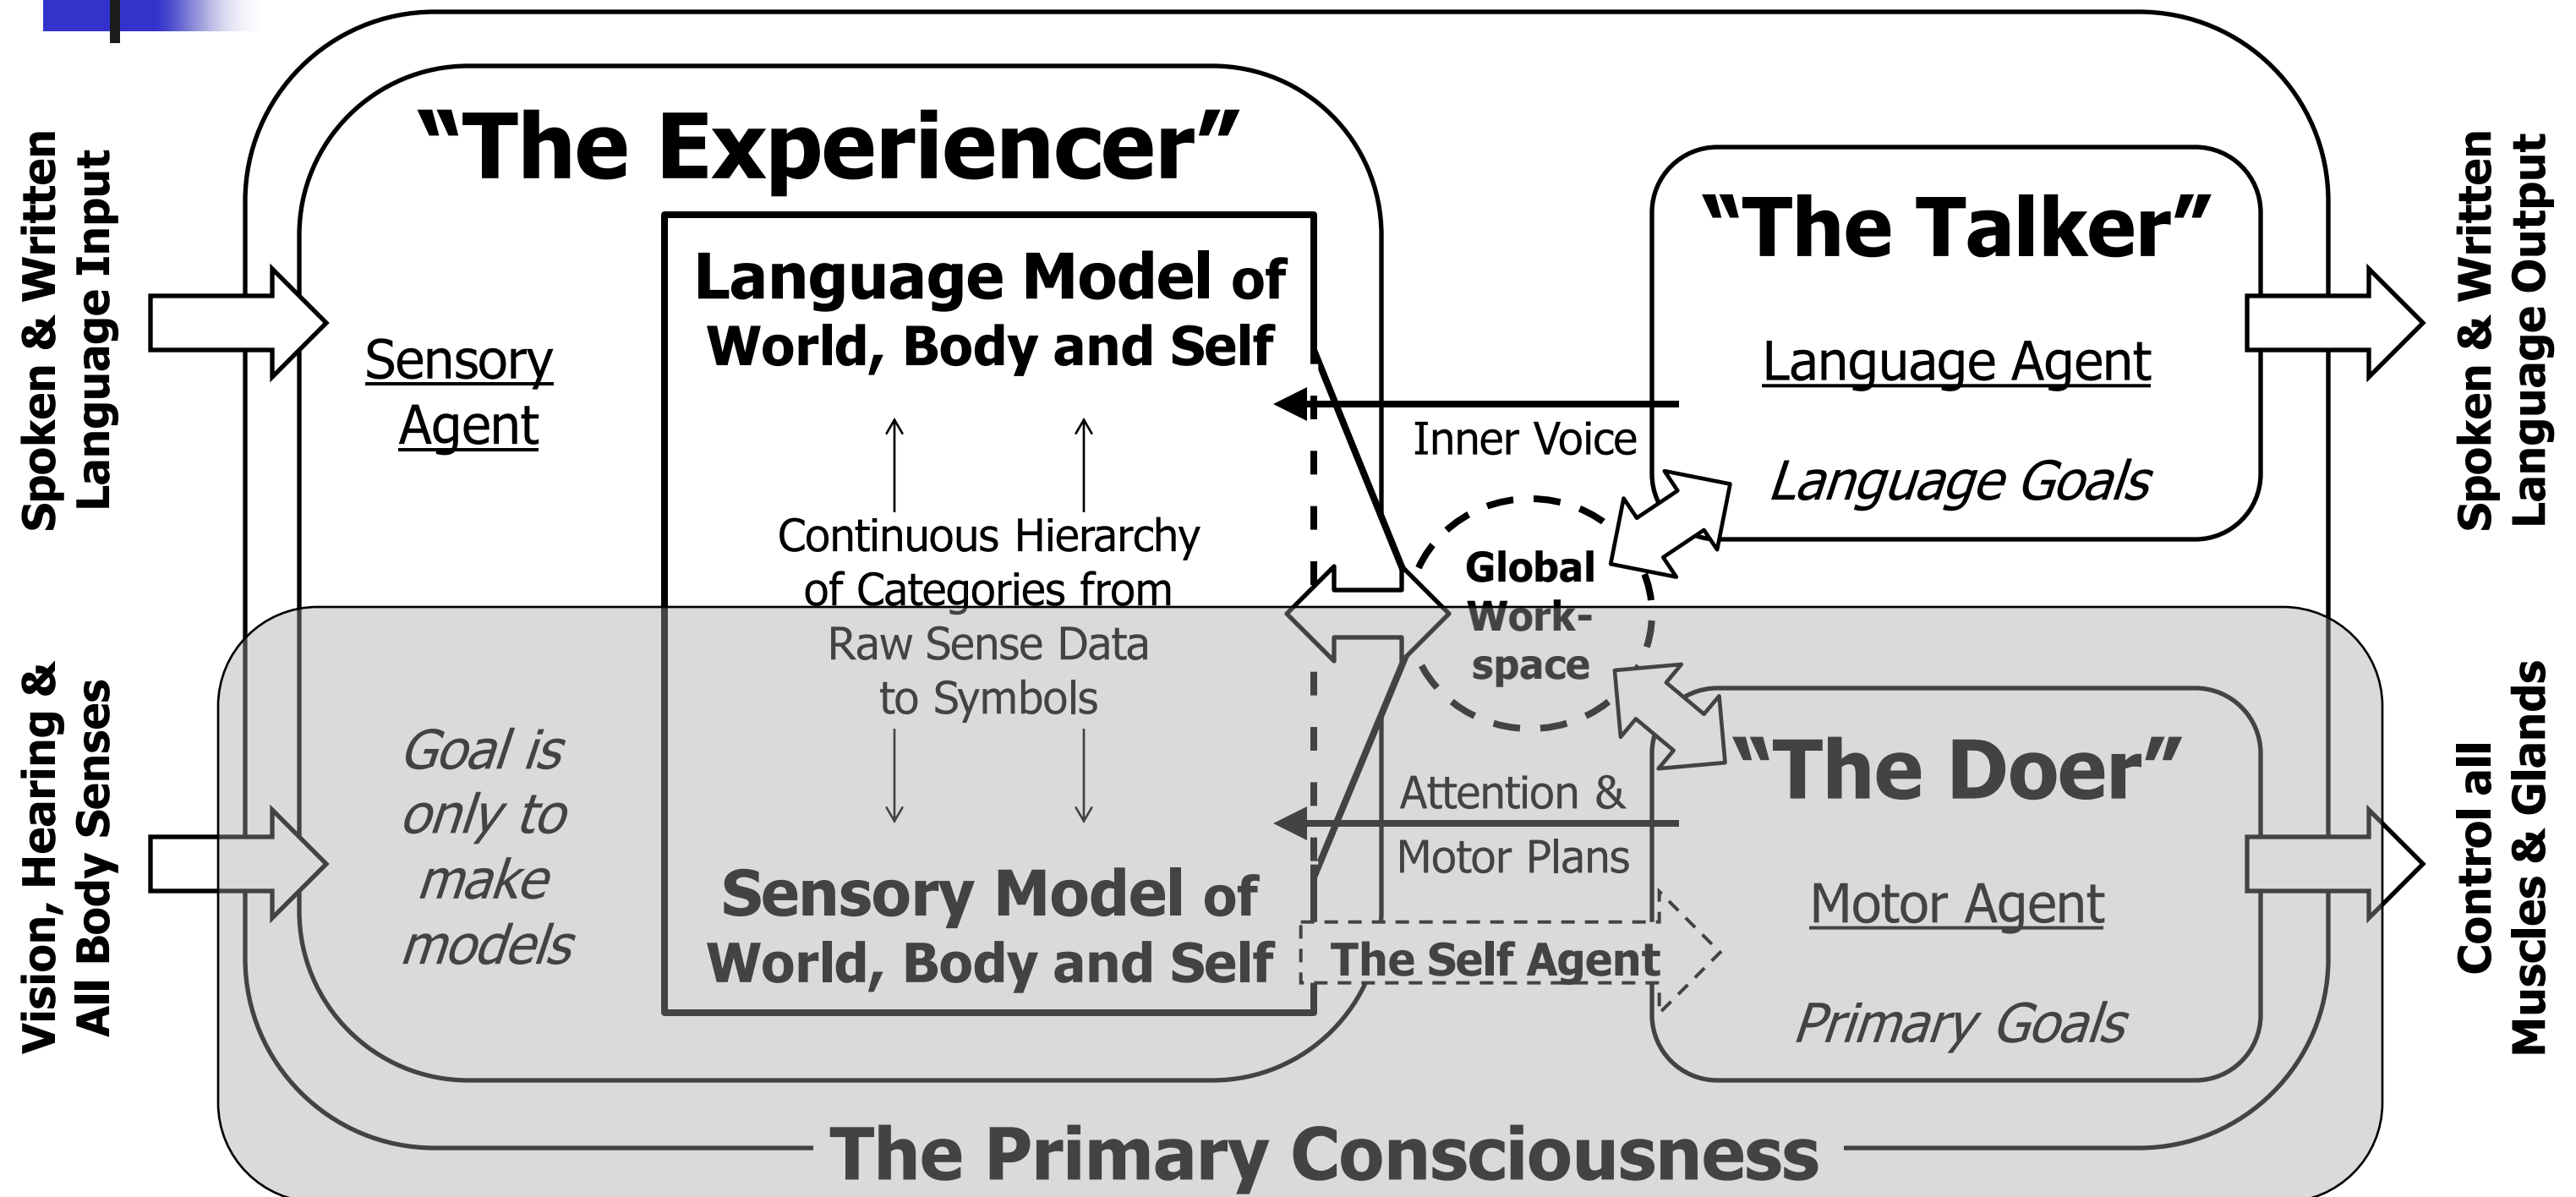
Spoken & Written Language Input

Vision, Hearing & All Body Senses

"The Experiencer"

Sensory Agent

Goal is only to make models

Language Model of World, Body and Self

Continuous Hierarchy of Categories from Raw Sense Data to Symbols

Sensory Model of World, Body and Self

Inner Voice

Global Work-space

Attention & Motor Plans

The Self Agent

"The Talker"

Language Agent

Language Goals

"The Doer"

Motor Agent

Primary Goals

Spoken & Written Language Output

Control all Muscles & Glands

The Primary Consciousness